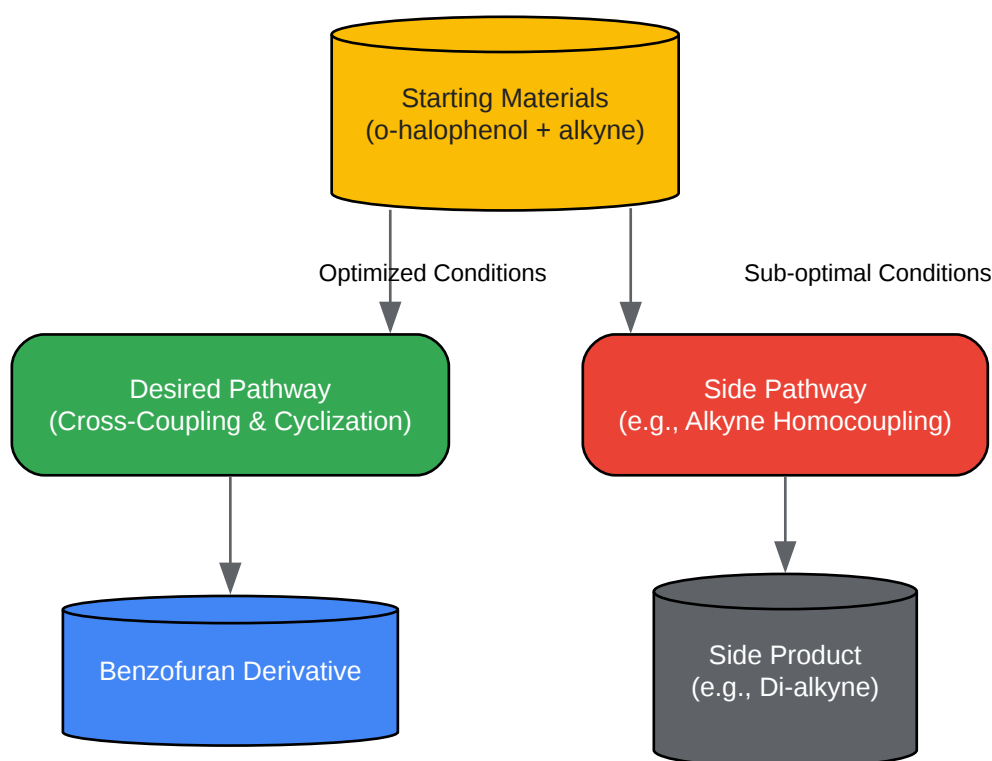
Starting Materials
(o-halophenol + alkyne)

Optimized Conditions

Sub-optimal Conditions

Desired Pathway
(Cross-Coupling & Cyclization)

Side Pathway
(e.g., Alkyne Homocoupling)

Benzofuran Derivative

Side Product
(e.g., Di-alkyne)